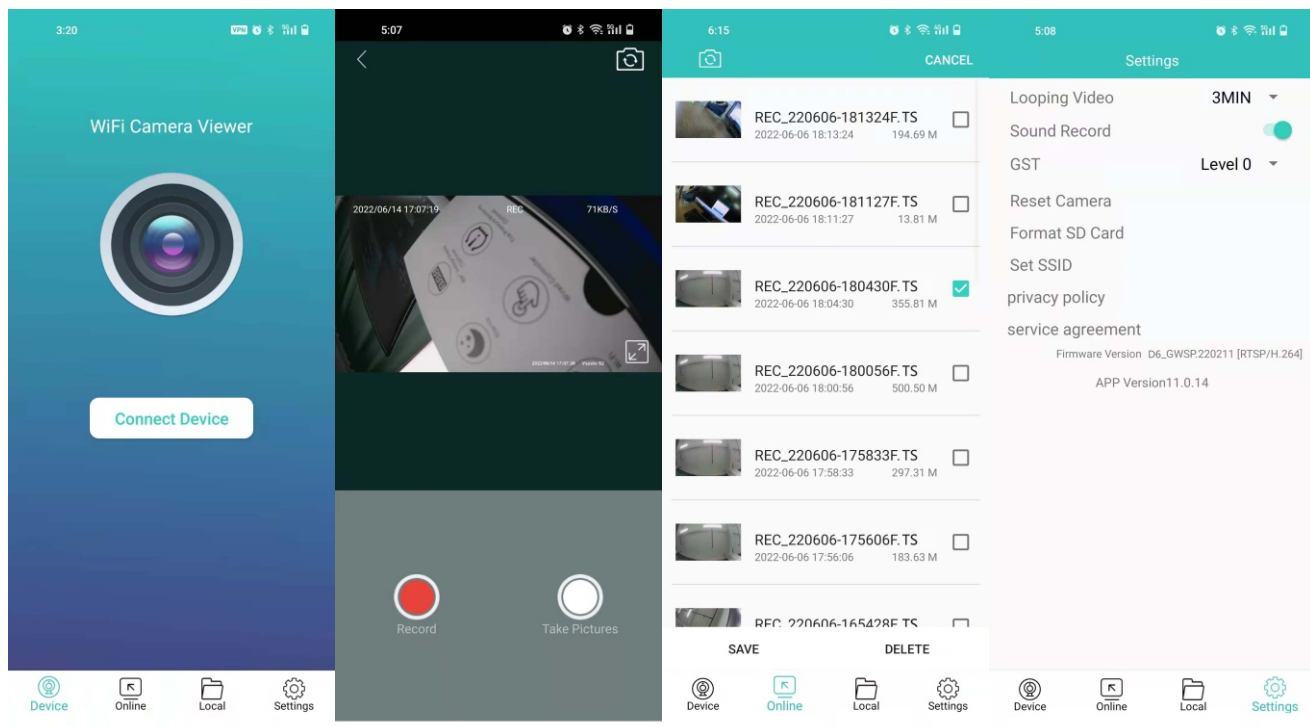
3:20

WiFi Camera Viewer

Connect Device

Device Online Local Settings

5:07

2022/06/14 17:07:19 REC 71KB/S

Record Take Pictures

6:15

CANCEL

REC_220606-181324F.TS
2022-06-06 18:13:24 194.69 M

REC_220606-181127F.TS
2022-06-06 18:11:27 13.81 M

REC_220606-180430F.TS
2022-06-06 18:04:30 355.81 M

REC_220606-180056F.TS
2022-06-06 18:00:56 500.50 M

REC_220606-175833F.TS
2022-06-06 17:58:33 297.31 M

REC_220606-175606F.TS
2022-06-06 17:56:06 183.63 M

REC_220606-165428F.TS

SAVE DELETE

Device Online Local Settings

5:08

Settings

Looping Video 3MIN
Sound Record
GST Level 0
Reset Camera
Format SD Card
Set SSID
privacy policy
service agreement
Firmware Version D6_GWSP.220211 [RTSP/H.264]
APP Version11.0.14

Device Online Local Settings